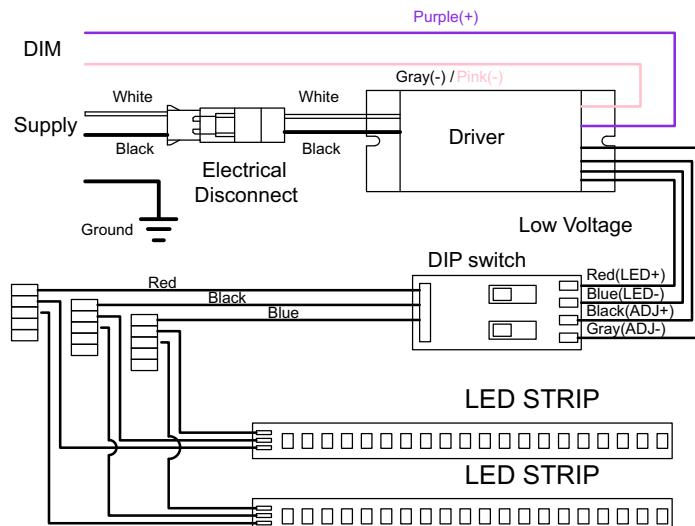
Purple(+)

DIM

Gray(-) / Pink(-)

White

White

Supply

Black

Black

Driver

Electrical Disconnect

Ground

Low Voltage

DIP switch

Red

Red(LED+)

Black

Blue(LED-)

Blue

Black(ADJ+)

Gray(ADJ-)

LED STRIP

LED STRIP